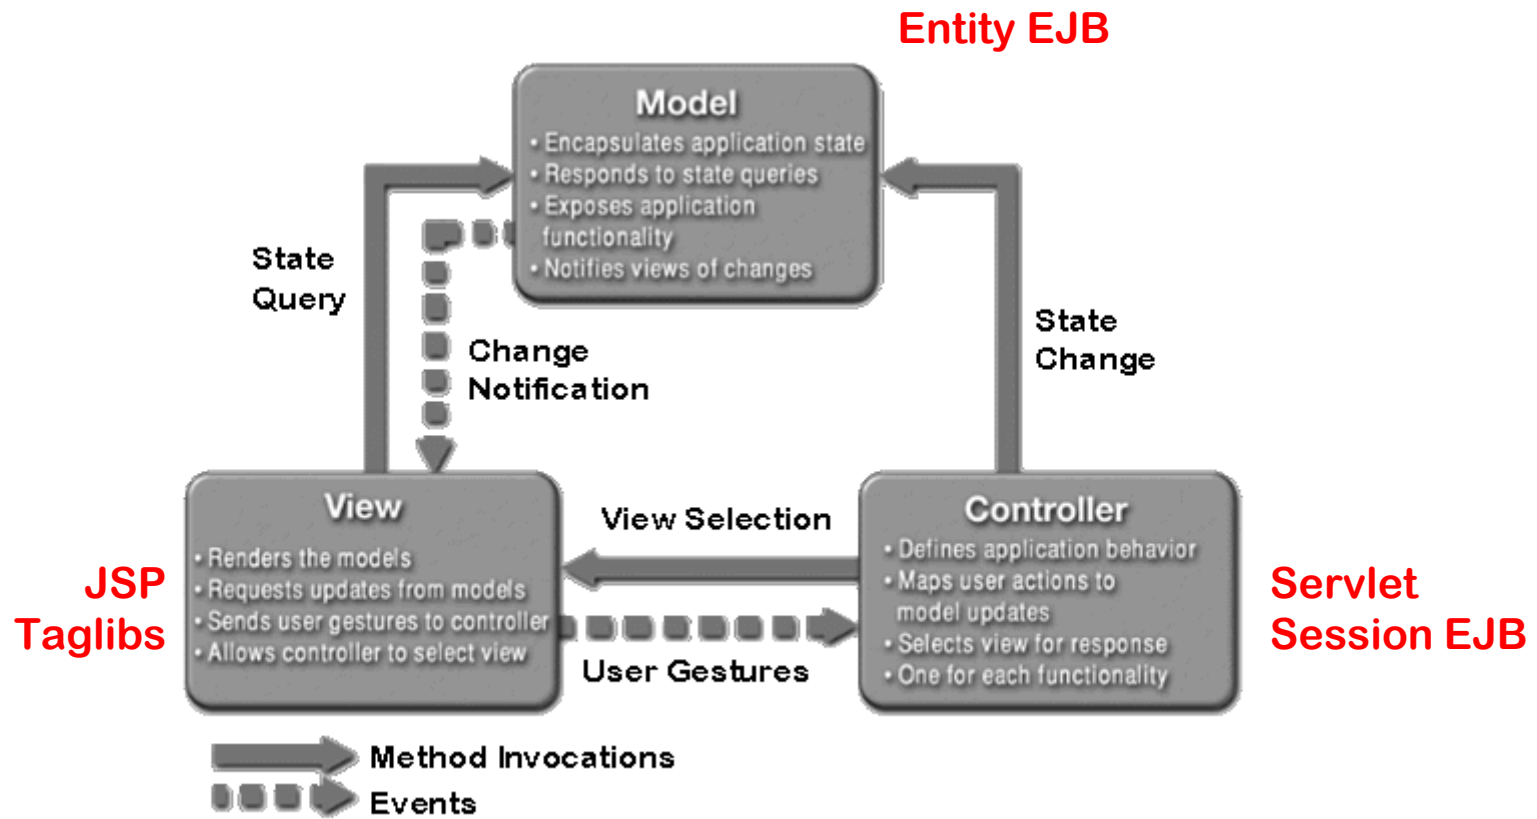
Entity EJB

Model
• Encapsulates application state
• Responds to state queries
• Exposes application functionality
• Notifies views of changes

State Query

Change Notification

State Change

View
• Renders the models
• Requests updates from models
• Sends user gestures to controller
• Allows controller to select view

JSP Taglibs

View Selection

User Gestures

Controller
• Defines application behavior
• Maps user actions to model updates
• Selects view for response
• One for each functionality

Servlet Session EJB

Method Invocations

Events